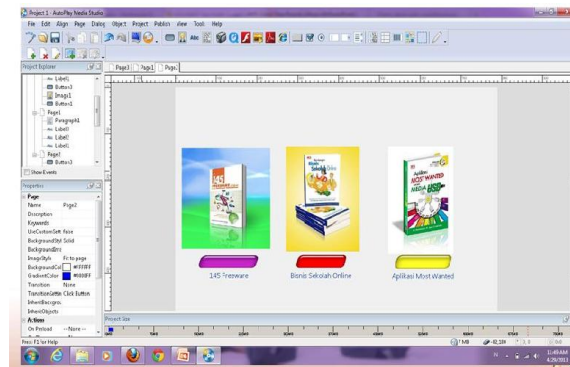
Project 1 - AutoPlay Media Studio

File Edit Align Page Dialog Object Project Publish View Tools Help

Page3 Page1 Page1

Project Explorer

Label1
Button3
Image1
Button1
Page1
Paragraph1
Label1
Label1
Label1
Page1
Button3

Show Events

Properties

Page
Name Page2
Description
Keywords
UseCustomSett False
BackgroundStyl Solid
BackgroundImg
ImageStyle Fit to page
BackgroundCol #FFFFFF
GradientColor #8080FF
Transition None
TransitionSettin Click Button
InheritBackgrou
InheritObjects
Actions
On Preload --None--

145 Freeware

Bisnis Sekolah Online

Aplikasi Most Wanted

Project Size

Press F1 for Help

7 MB

11:49 AM
4/29/2013